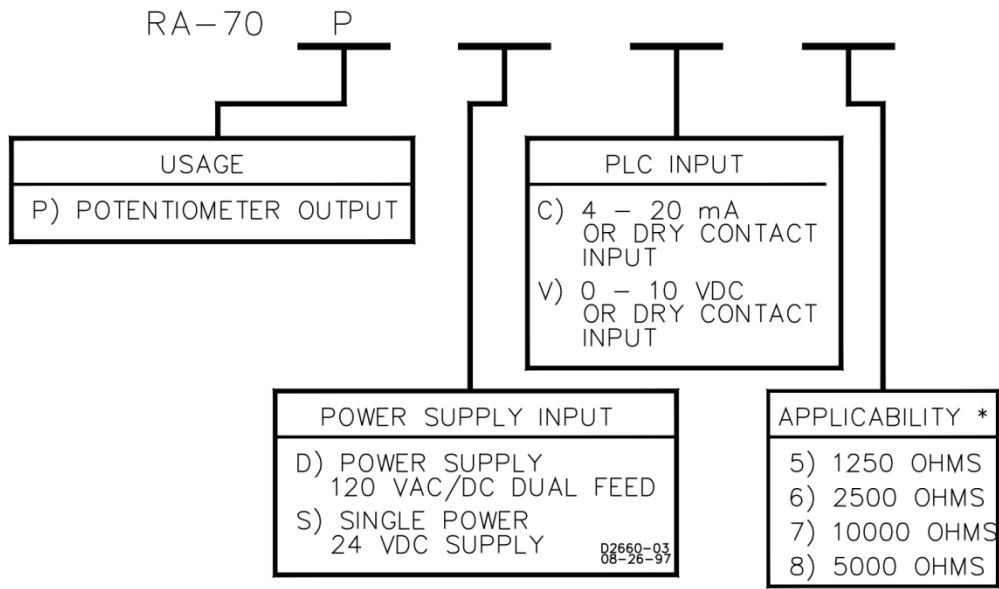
RA-70 P

USAGE

P) POTENTIOMETER OUTPUT

PLC INPUT

C) 4 – 20 mA OR DRY CONTACT INPUT

V) 0 – 10 VDC OR DRY CONTACT INPUT

POWER SUPPLY INPUT

D) POWER SUPPLY 120 VAC/DC DUAL FEED

S) SINGLE POWER 24 VDC SUPPLY

D2660-03
08-26-97

APPLICABILITY *

5) 1250 OHMS
6) 2500 OHMS
7) 10000 OHMS
8) 5000 OHMS